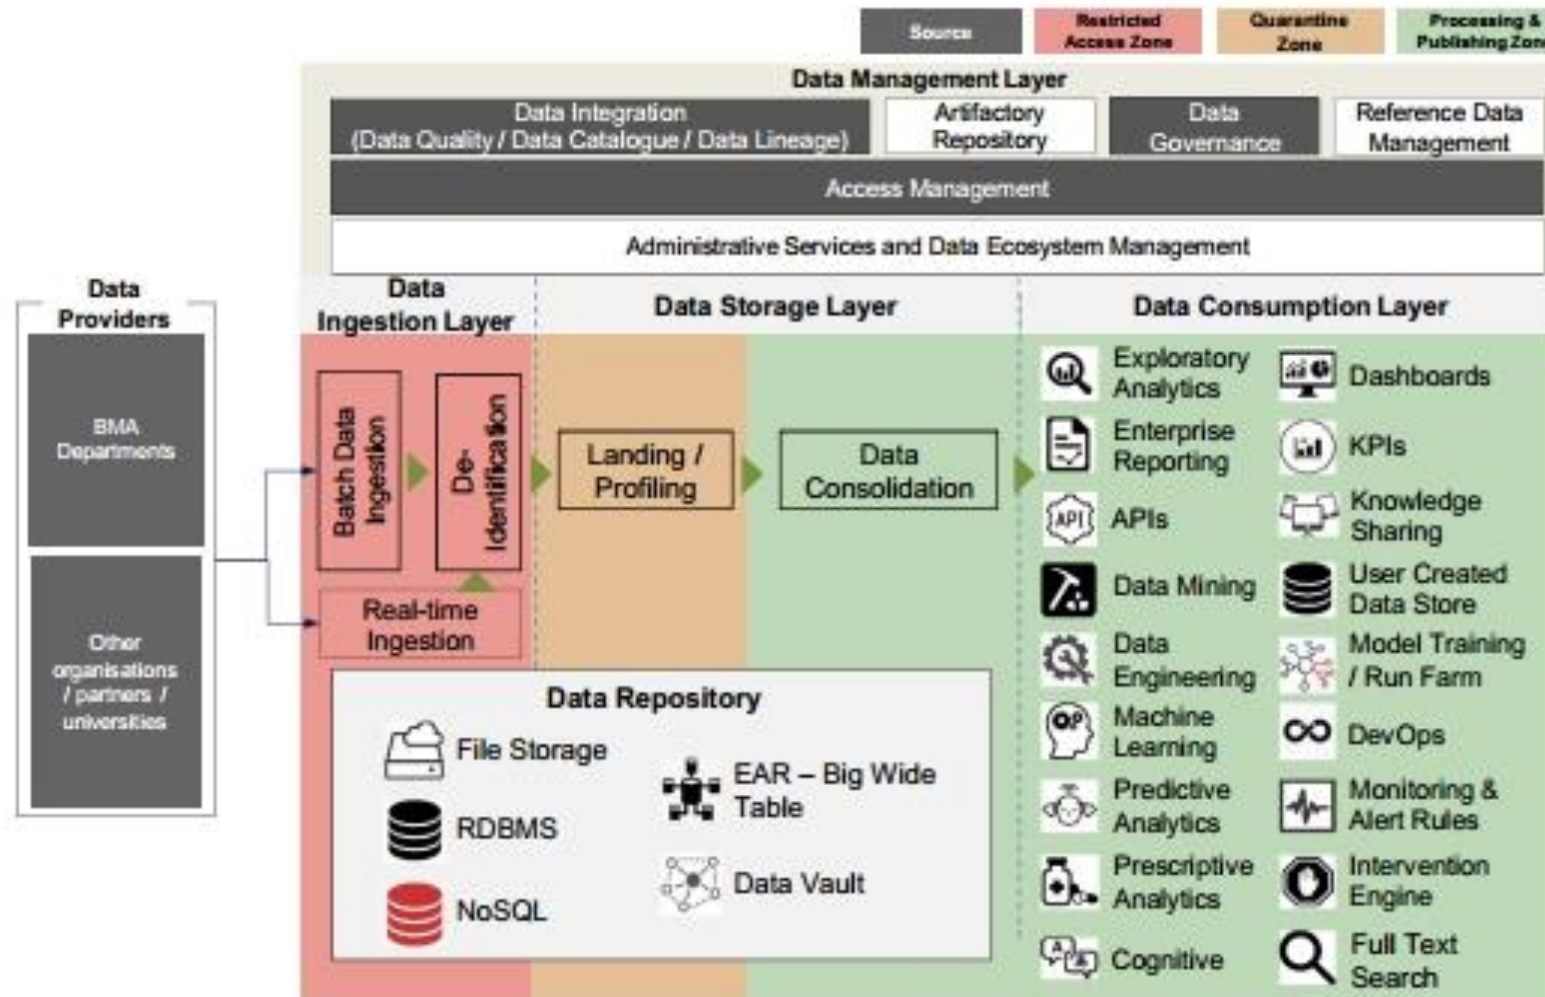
Source | Restricted Access Zone | Quarantine Zone | Processing & Publishing Zon

Data Management Layer

Data Integration (Data Quality / Data Catalogue / Data Lineage)

Artifactory Repository

Data Governance

Reference Data Management

Access Management

Administrative Services and Data Ecosystem Management

Data Providers

BMA Departments

Other organisations / partners / universities

Data Ingestion Layer

Batch Data Ingestion

De-Identification

Real-time Ingestion

Data Storage Layer

Landing / Profiling

Data Consolidation

Data Repository

File Storage

RDBMS

NoSQL

EAR – Big Wide Table

Data Vault

Data Consumption Layer

Exploratory Analytics

Dashboards

Enterprise Reporting

KPIs

APIs

Knowledge Sharing

Data Mining

User Created Data Store

Data Engineering

Model Training / Run Farm

Machine Learning

DevOps

Predictive Analytics

Monitoring & Alert Rules

Prescriptive Analytics

Intervention Engine

Cognitive

Full Text Search